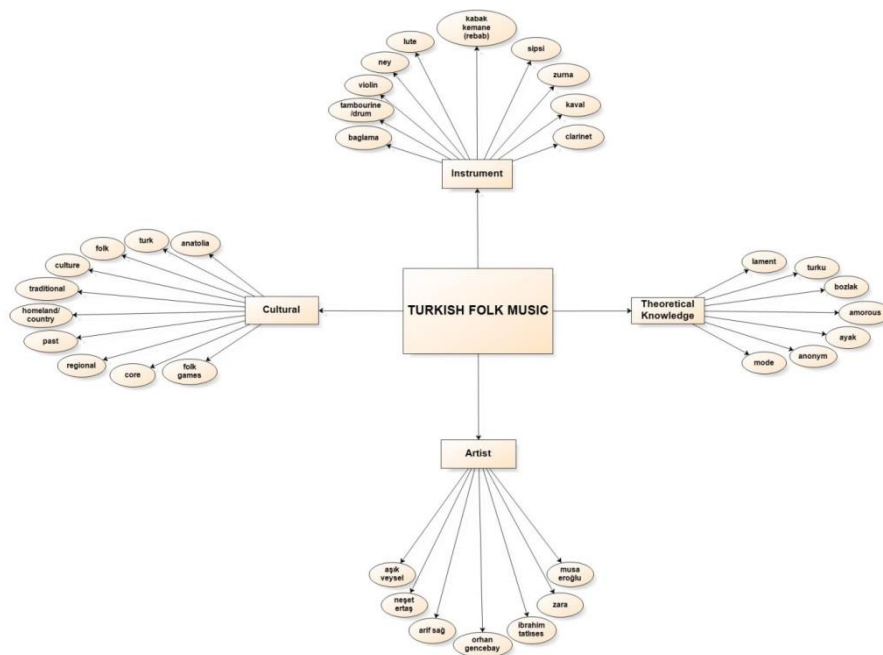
kabak kemane (rebab)

lute

ney

sipsi

violin

zurna

tambourine /drum

kaval

baglama

clarinet

Instrument

folk

turk

anatolia

culture

traditional

homeland/ country

past

regional

core

folk games

Cultural

TURKISH FOLK MUSIC

Theoretical Knowledge

lament

turku

bozlak

amorous

ayak

anonym

mode

Artist

aşık veysel

neşet ertaş

arif sağ

orhan gencebay

ibrahim tatlises

zara

musa eroğlu